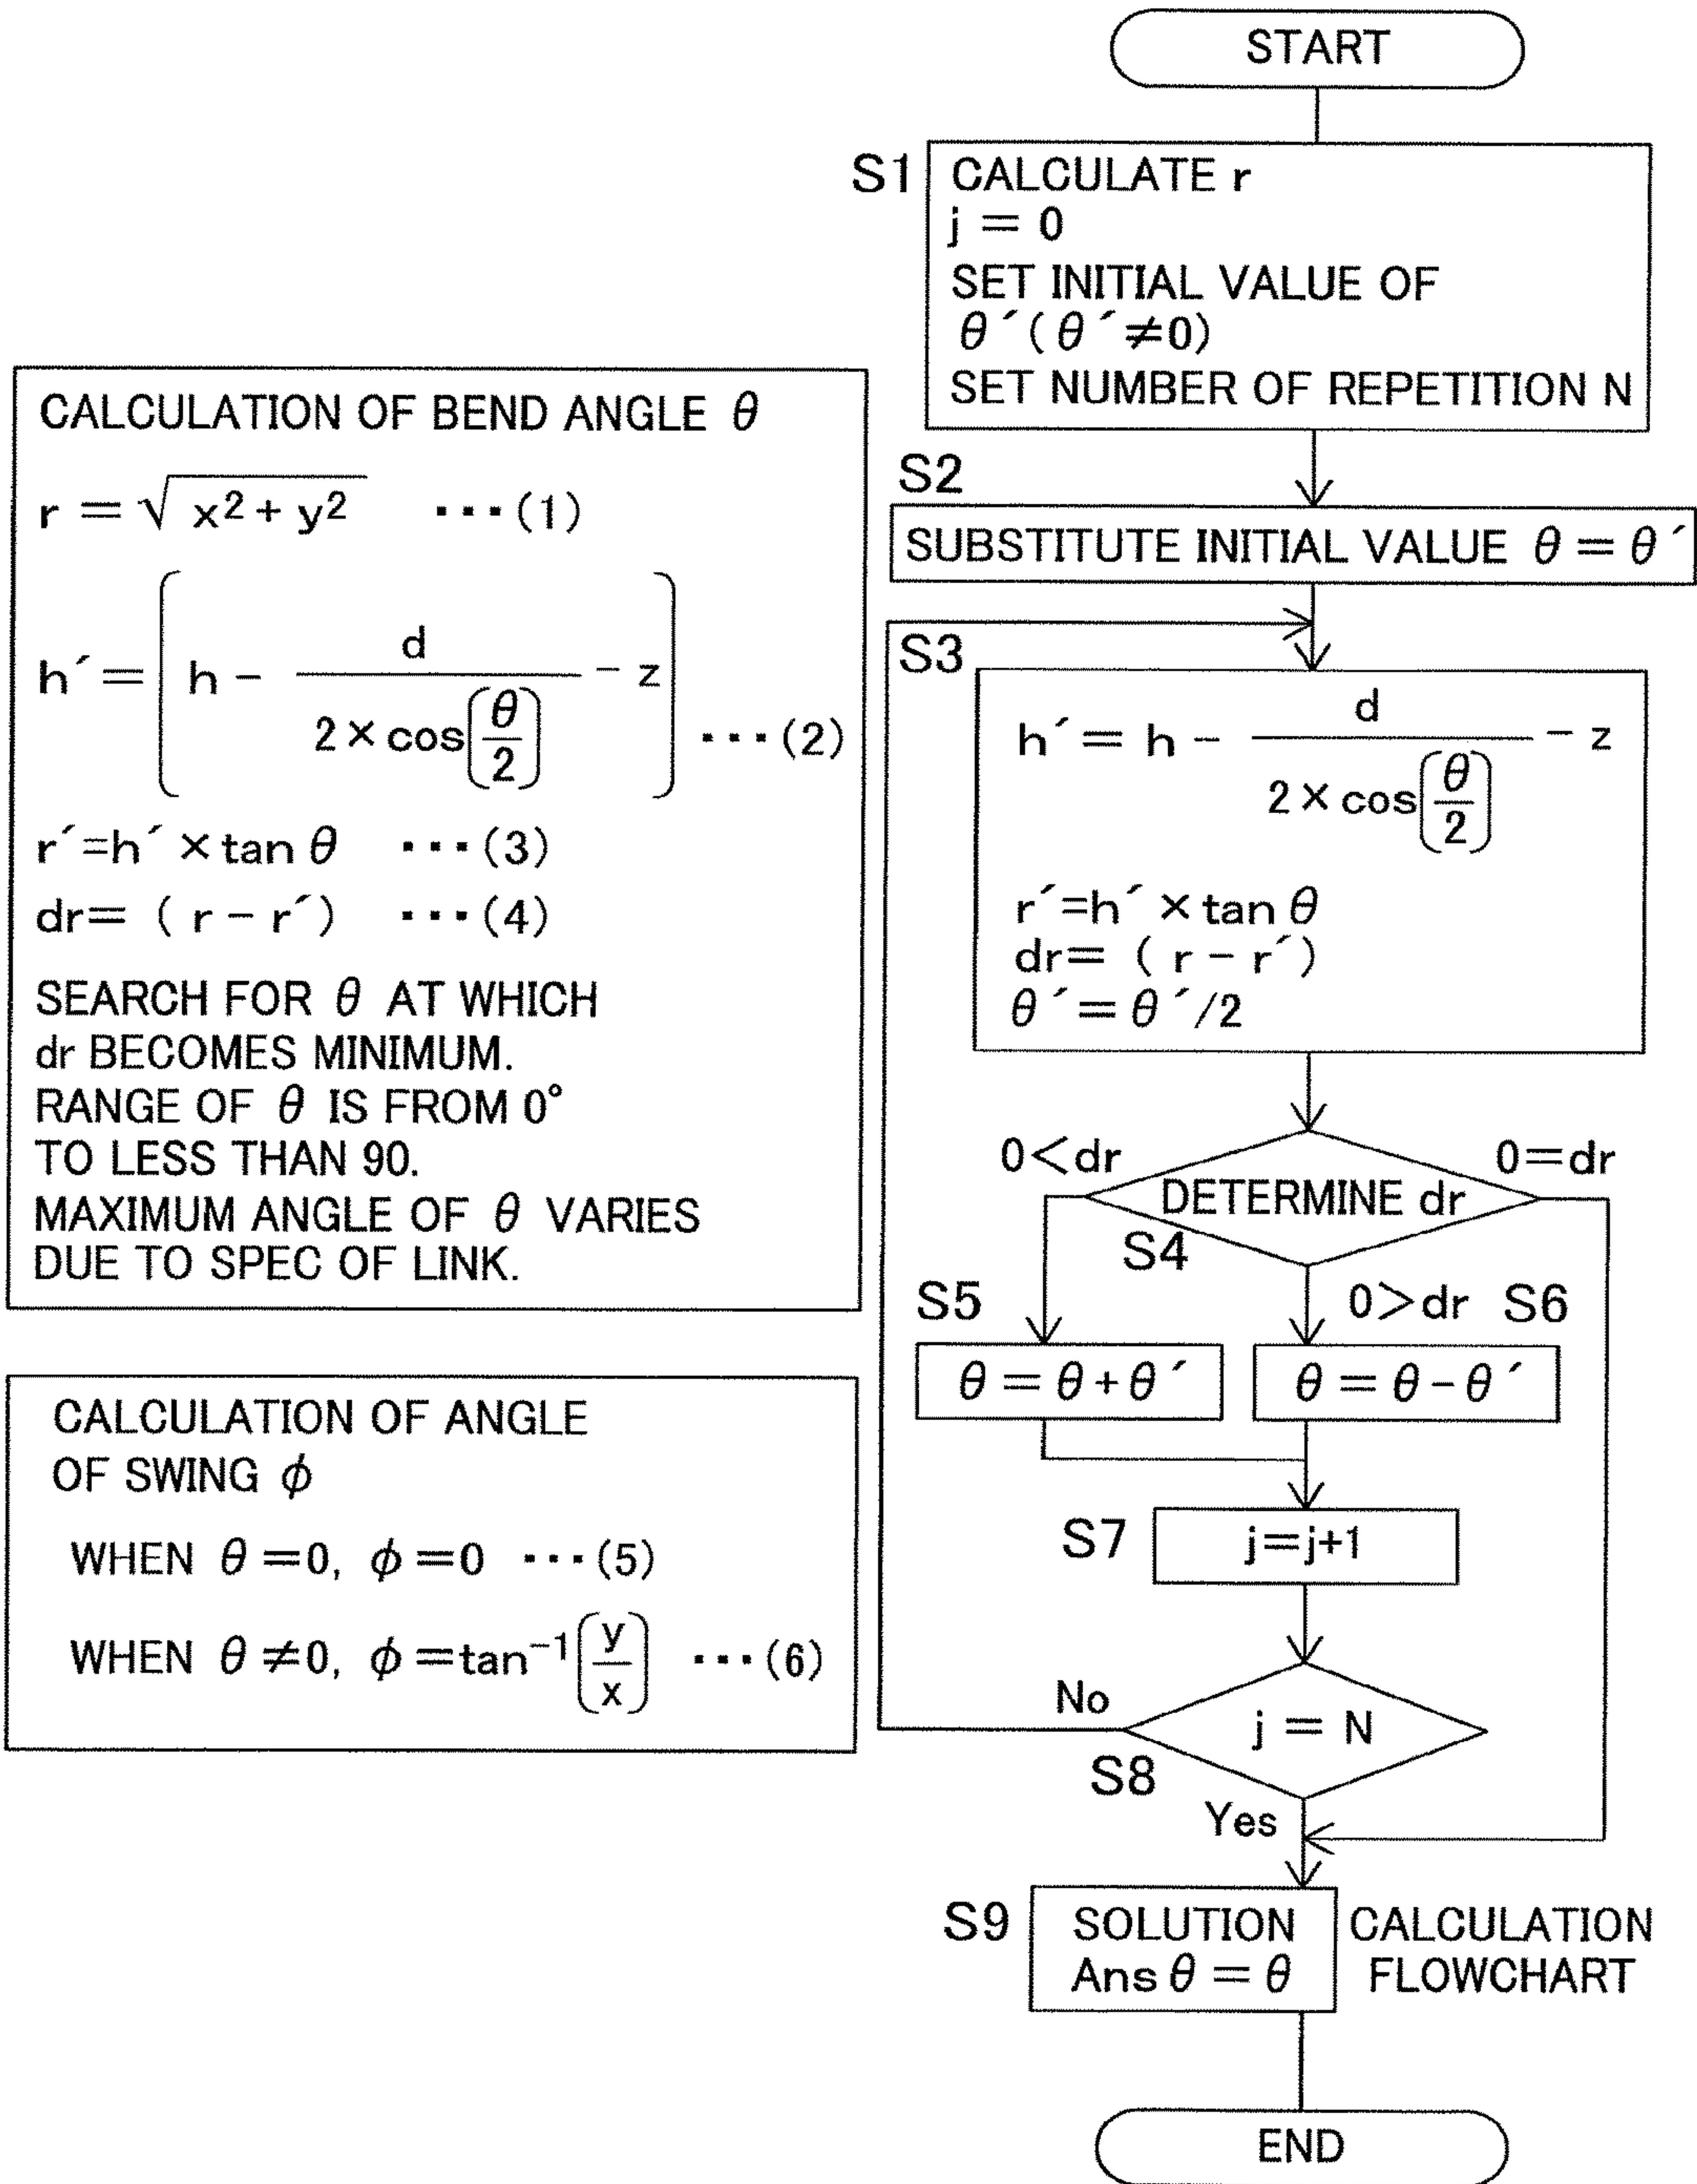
CALCULATION OF BEND ANGLE $\theta$

$r = \sqrt{x^2 + y^2}$ ・・・(1)

$h' = \left[ h - \frac{d}{2 \times \cos\left(\frac{\theta}{2}\right)} - z \right]$ ・・・(2)

$r' = h' \times \tan\theta$ ・・・(3)

$dr = (r - r')$ ・・・(4)

SEARCH FOR $\theta$ AT WHICH dr BECOMES MINIMUM.
RANGE OF $\theta$ IS FROM 0° TO LESS THAN 90.
MAXIMUM ANGLE OF $\theta$ VARIES DUE TO SPEC OF LINK.

CALCULATION OF ANGLE OF SWING $\phi$

WHEN $\theta = 0$, $\phi = 0$ ・・・(5)

WHEN $\theta \neq 0$, $\phi = \tan^{-1}\left(\frac{y}{x}\right)$ ・・・(6)

START

S1
CALCULATE r
j = 0
SET INITIAL VALUE OF $\theta'$ ($\theta' \neq 0$)
SET NUMBER OF REPETITION N

S2
SUBSTITUTE INITIAL VALUE $\theta = \theta'$

S3
$h' = h - \frac{d}{2 \times \cos\left(\frac{\theta}{2}\right)} - z$
$r' = h' \times \tan\theta$
$dr = (r - r')$
$\theta' = \theta'/2$

$0 < dr$
DETERMINE dr
$0 = dr$
S4
$0 > dr$

S5
$\theta = \theta + \theta'$

S6
$\theta = \theta - \theta'$

S7
j=j+1

No
j = N
S8
Yes

S9
SOLUTION
Ans $\theta = \theta$

CALCULATION FLOWCHART

END